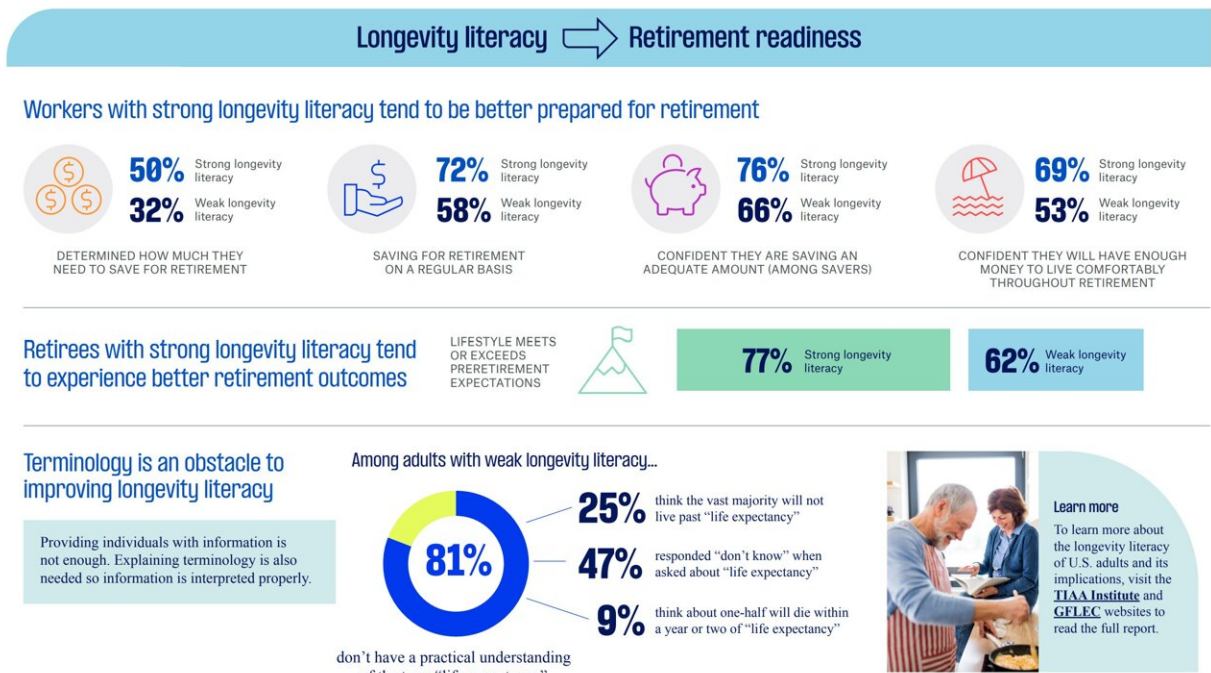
Longevity literacy Retirement readiness

Workers with strong longevity literacy tend to be better prepared for retirement

50% Strong longevity literacy
32% Weak longevity literacy
DETERMINED HOW MUCH THEY NEED TO SAVE FOR RETIREMENT

72% Strong longevity literacy
58% Weak longevity literacy
SAVING FOR RETIREMENT ON A REGULAR BASIS

76% Strong longevity literacy
66% Weak longevity literacy
CONFIDENT THEY ARE SAVING AN ADEQUATE AMOUNT (AMONG SAVERS)

69% Strong longevity literacy
53% Weak longevity literacy
CONFIDENT THEY WILL HAVE ENOUGH MONEY TO LIVE COMFORTABLY THROUGHOUT RETIREMENT

Retirees with strong longevity literacy tend to experience better retirement outcomes

LIFESTYLE MEETS OR EXCEEDS PRERETIREMENT EXPECTATIONS

77% Strong longevity literacy

62% Weak longevity literacy

Terminology is an obstacle to improving longevity literacy

Providing individuals with information is not enough. Explaining terminology is also needed so information is interpreted properly.

Among adults with weak longevity literacy...

81%

don't have a practical understanding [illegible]

25% think the vast majority will not live past "life expectancy"

47% responded "don't know" when asked about "life expectancy"

9% think about one-half will die within a year or two of "life expectancy"

Learn more
To learn more about the longevity literacy of U.S. adults and its implications, visit the TIAA Institute and GFLEC websites to read the full report.